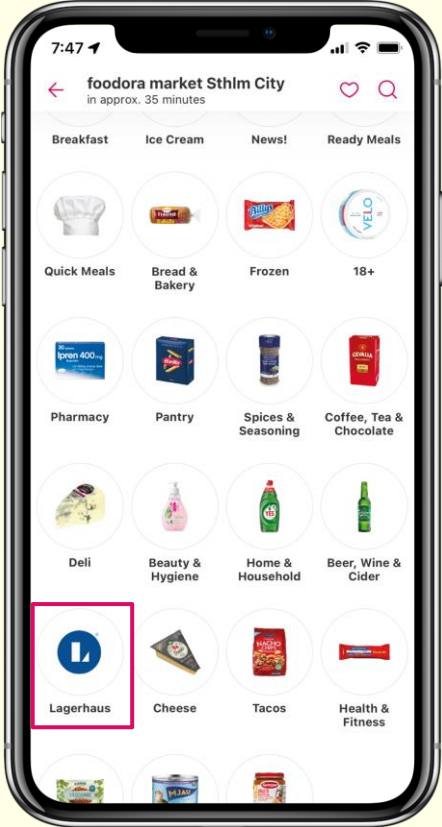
7:47

foodora market Sthlm City
in approx. 35 minutes

Breakfast
Ice Cream
News!
Ready Meals

Quick Meals
Bread & Bakery
Frozen
VELO
18+

Ipren 400 mg
Pharmacy
Pantry
Spices & Seasoning
GEVALIA
Coffee, Tea & Chocolate

Deli
Beauty & Hygiene
YES
Home & Household
Beer, Wine & Cider

Lagerhaus
Cheese
NACHO
Tacos
Health & Fitness